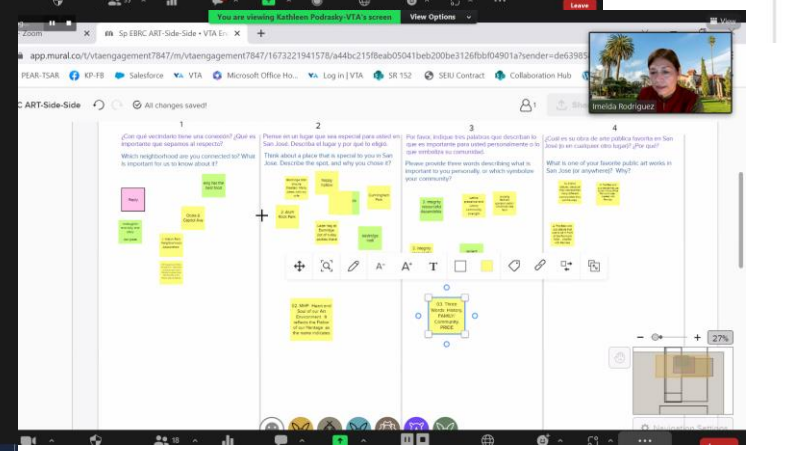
Leave

You are viewing Kathleen Podrasky-VTA's screen   View Options

Zoom

Sp EBRC ART-Side-Side • VTA En

app.mural.co/t/vtaengagement7847/m/vtaengagement7847/1673221941578/a44bc215f8eab05041beb200be3126fbbf04901a?sender=de63985

PEAR-TSAR   KP-FB   Salesforce   VTA   Microsoft Office Ho...   Log in | VTA   SR 152   SEIU Contract   Collaboration Hub

C ART-Side-Side   All changes saved!

Imelda Rodriguez

View

1

¿Con qué vecindario tiene una conexión? ¿Qué es importante que sepamos al respecto?

Which neighborhood are you connected to? What is important for us to know about it?

Reedy

2

Piense en un lugar que sea especial para usted en San José. Describa el lugar y por qué lo eligió.

Think about a place that is special to you in San Jose. Describe the spot, and why you chose it?

Happy hollow

Cunningham Park

2. Guadalupe River Park

3

Por favor, indique tres palabras que describan lo que es importante para usted personalmente o lo que simboliza su comunidad.

Please provide three words describing what is important to you personally, or which symbolize your community.

2. Integrity

Q2. NHP: Heart and Soul of our Art Environment. It reflects the Pride of our Heritage as the name indicates.

Q3. Three Words: History, FAMILY, Community PRIDE

4

¿Cuál es su obra de arte pública favorita en San José (o en cualquier otro lugar)? ¿Por qué?

What is one of your favorite public art works in San Jose (or anywhere)? Why?

27%

Navigation Settings